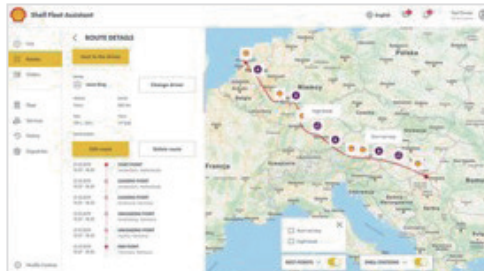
Shell Fleet Assistant

English

< ROUTE DETAILS

Send to the driver

Change driver

Edit route

Delete route

Live
Routes
Orders
Fleet
Services
History
Dispatcher

Niemcy
Francja

REST POINTS
SHELL STATIONS